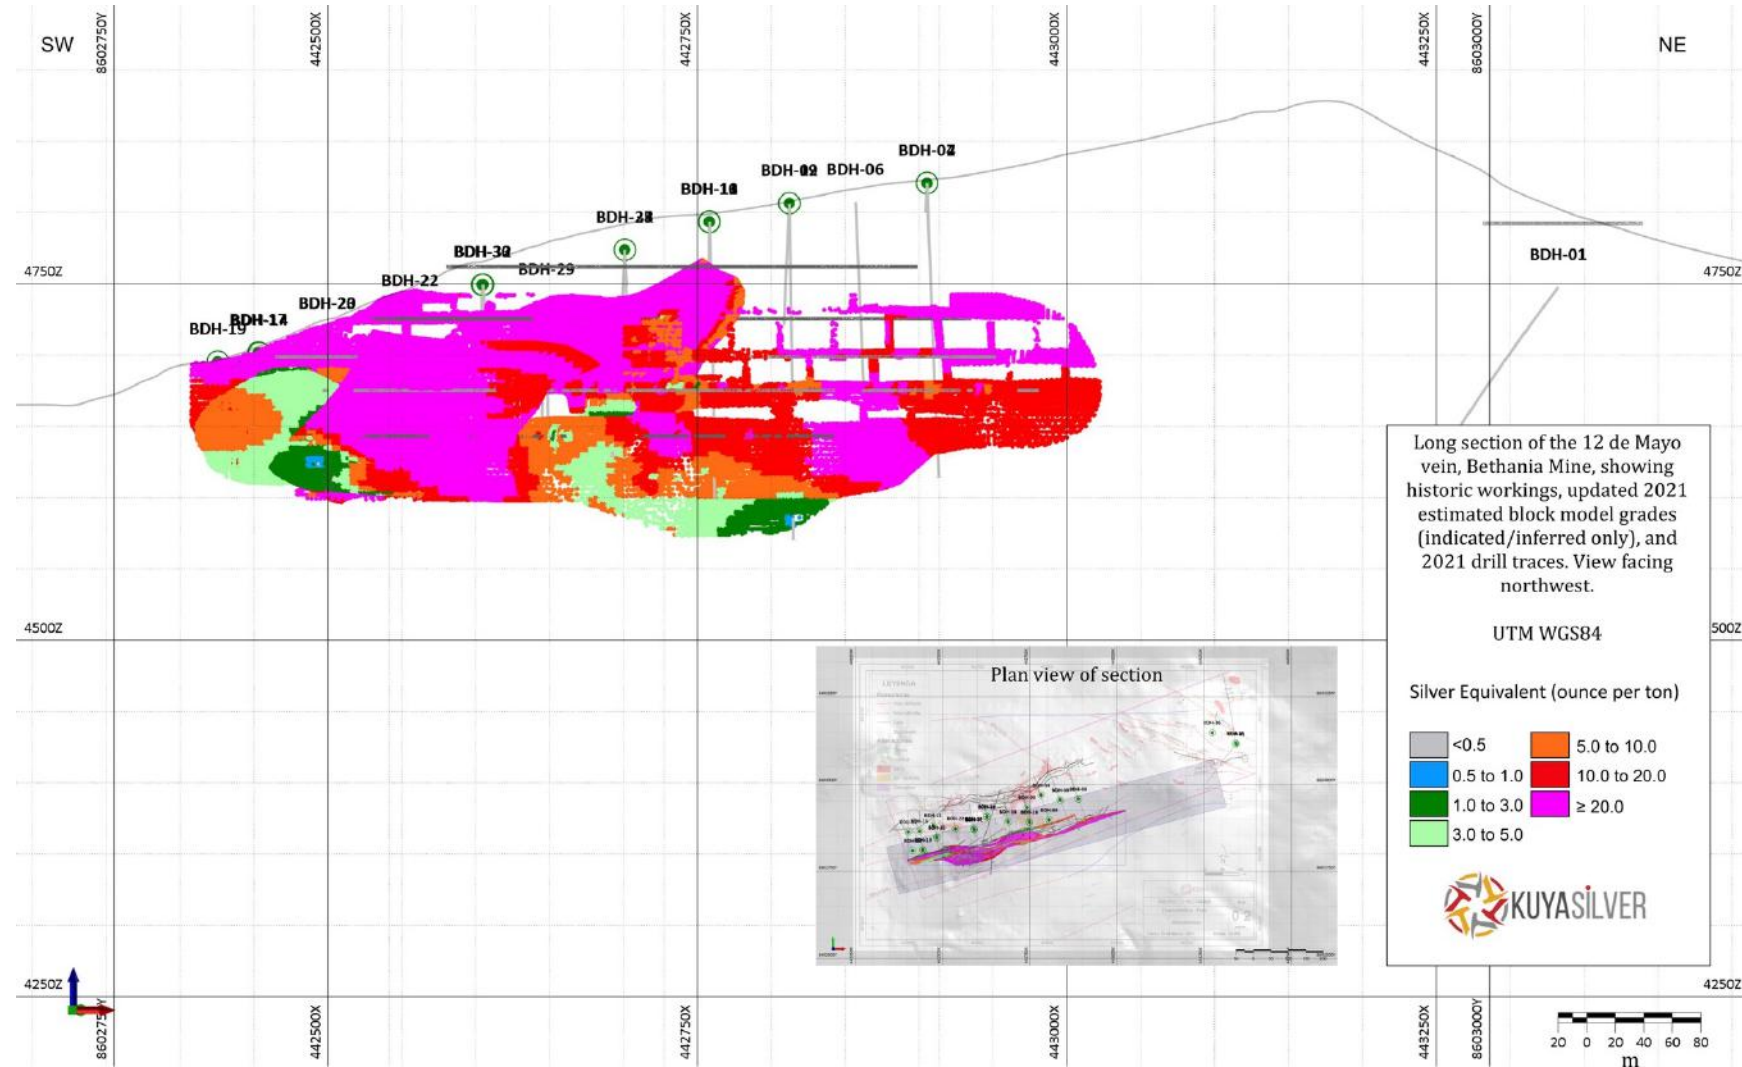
SW

NE

8602750Y

442500X

442750X

443000X

443250X

8603000Y

BDH-04
BDH-02 BDH-06
BDH-10
BDH-28
BDH-30
BDH-29
BDH-22
BDH-20
BDH-17
BDH-19
BDH-01

4750Z

4750Z

4500Z

500Z

Long section of the 12 de Mayo vein, Bethania Mine, showing historic workings, updated 2021 estimated block model grades (indicated/inferred only), and 2021 drill traces. View facing northwest.

UTM WGS84

Silver Equivalent (ounce per ton)

| | |
|---|---|
| <0.5 | 5.0 to 10.0 |
| 0.5 to 1.0 | 10.0 to 20.0 |
| 1.0 to 3.0 | ≥ 20.0 |
| 3.0 to 5.0 | |

KUYASILVER

Plan view of section

LEYENDA

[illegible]

4250Z

4250Z

8602750Y

442500X

442750X

443000X

443250X

8603000Y

20 0 20 40 60 80
m